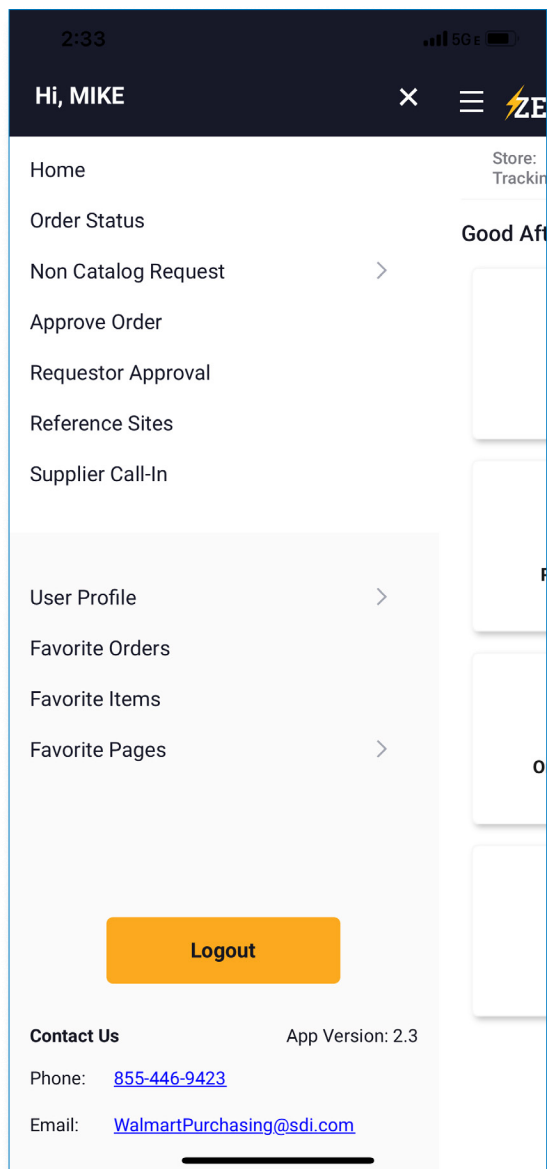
2:33

5G

Hi, MIKE

✕

ZE

Store:
Trackin

Good Aft

Home

Order Status

Non Catalog Request

Approve Order

Requestor Approval

Reference Sites

Supplier Call-In

User Profile

Favorite Orders

Favorite Items

Favorite Pages

F

O

Logout

Contact Us

App Version: 2.3

Phone: 855-446-9423

Email: WalmartPurchasing@sdi.com